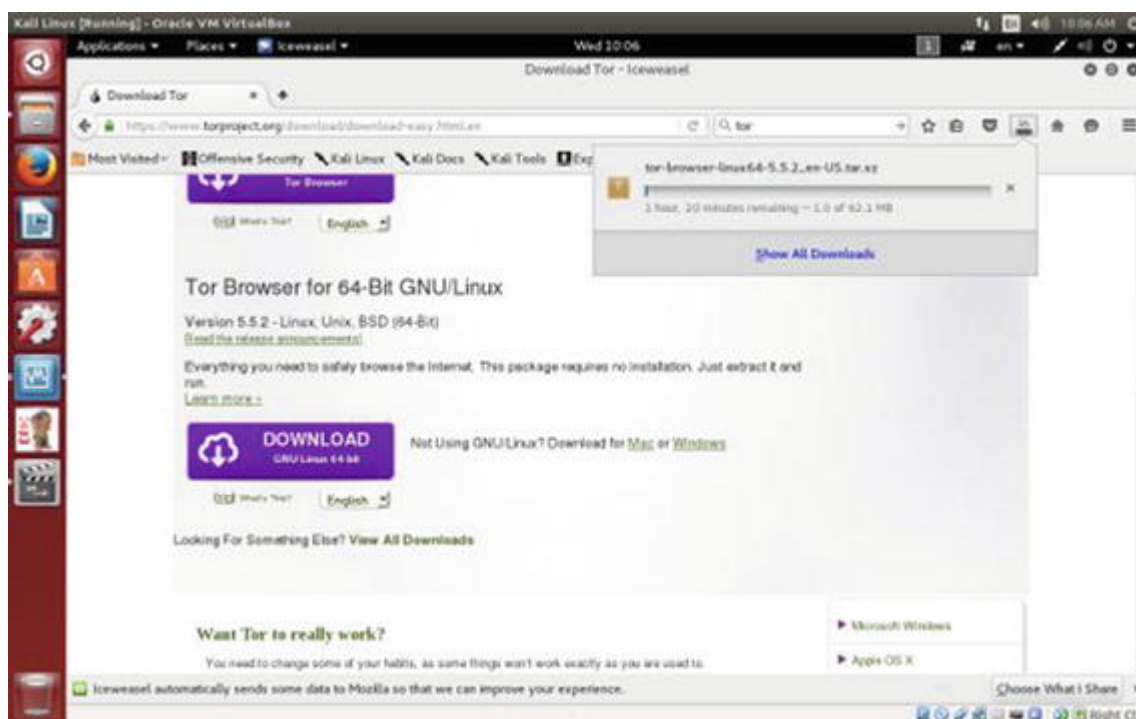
Kali Linux [Running] - Oracle VM VirtualBox

10:06 AM

Applications ▾ Places ▾ Iceweasel ▾ Wed 10:06 en ▾

Download Tor - Iceweasel

Download Tor ×

https://www.torproject.org/download/download-easy.html.en

Q tor

Most Visited ▾ Offensive Security Kali Linux Kali Docs Kali Tools Exp

tor-browser-linux64-5.5.2_en-US.tar.xz

1 hour, 20 minutes remaining — 1.0 of 62.1 MB

Show All Downloads

Tor Browser

What's This? English

Tor Browser for 64-Bit GNU/Linux

Version 5.5.2 - Linux, Unix, BSD (64-Bit)

Read the release announcements!

Everything you need to safely browse the Internet. This package requires no installation. Just extract it and run.

Learn more »

DOWNLOAD
GNU/Linux 64-bit

Not Using GNU/Linux? Download for Mac or Windows

What's This? English

Looking For Something Else? View All Downloads

Want Tor to really work?

You need to change some of your habits, as some things won't work exactly as you are used to.

▶ Microsoft Windows

▶ Apple OS X

Iceweasel automatically sends some data to Mozilla so that we can improve your experience.

Choose What I Share

Right Ctrl